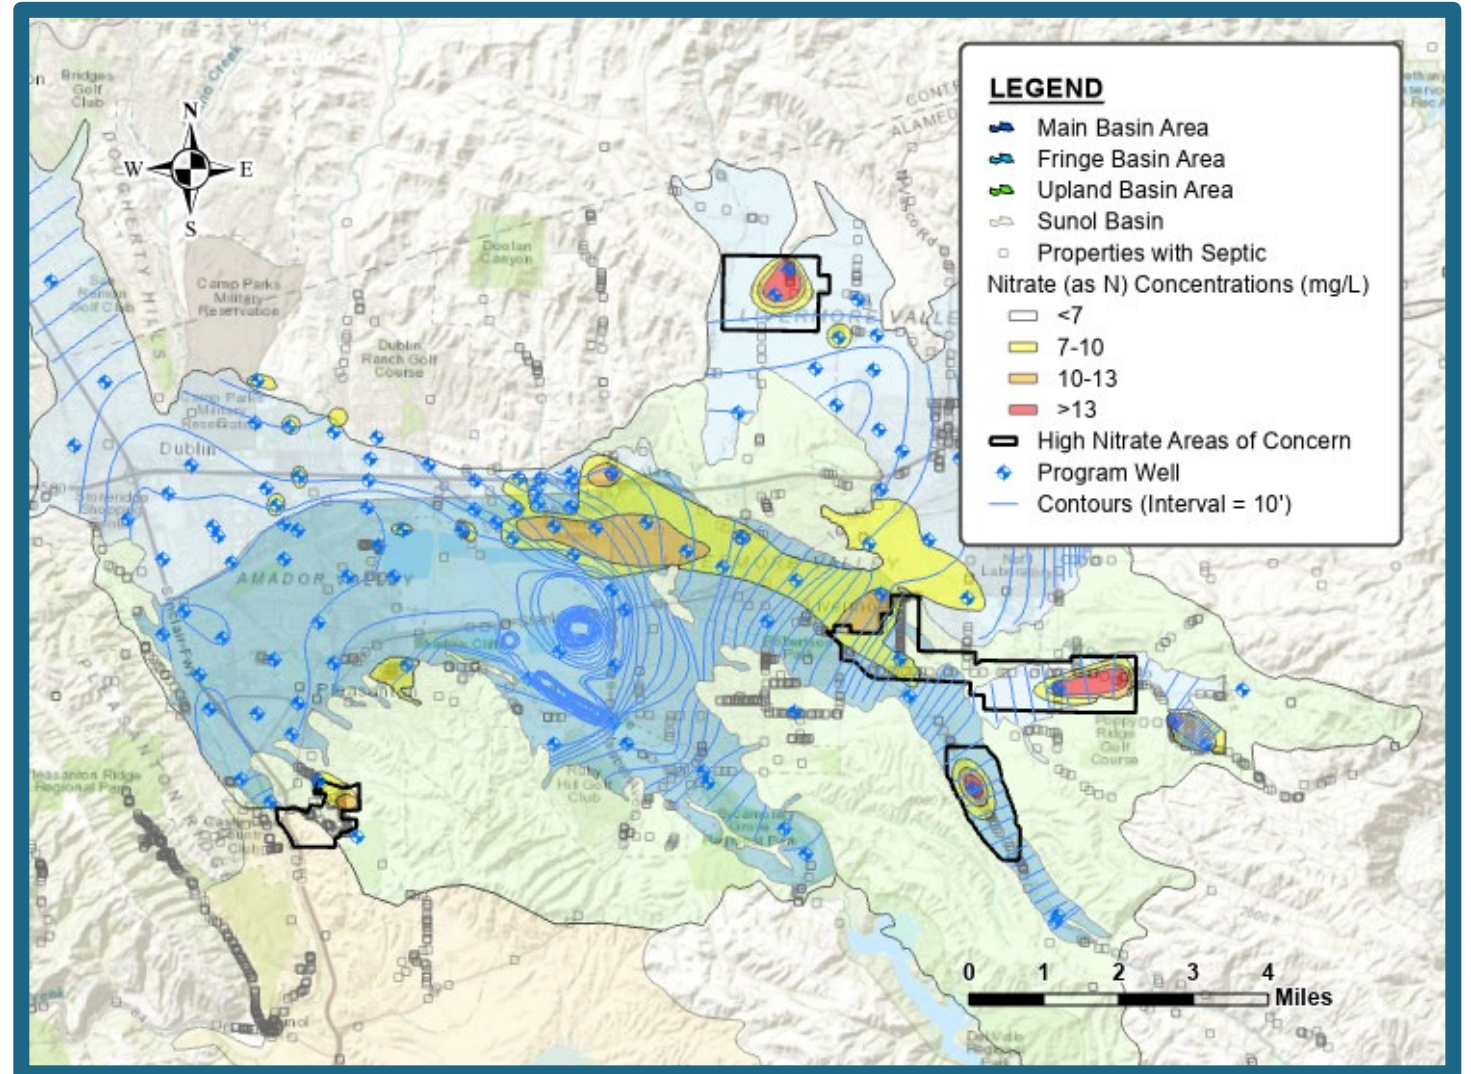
LEGEND
Main Basin Area
Fringe Basin Area
Upland Basin Area
Sunol Basin
Properties with Septic
Nitrate (as N) Concentrations (mg/L)
<7
7-10
10-13
>13
High Nitrate Areas of Concern
Program Well
Contours (Interval = 10')

N
W
E
S

Bridges Golf Club
Doolan Canyon
Camp Parks Military Reservation
Dublin Ranch Golf Course
Dublin
AMADOR VALLEY
DOUGHERTY HILLS
LIVERMORE VALLEY
Poppy Ridge Golf Course
Ruby Hill Golf Club
Pleasanton Ridge Regional Park

0 1 2 3 4 Miles